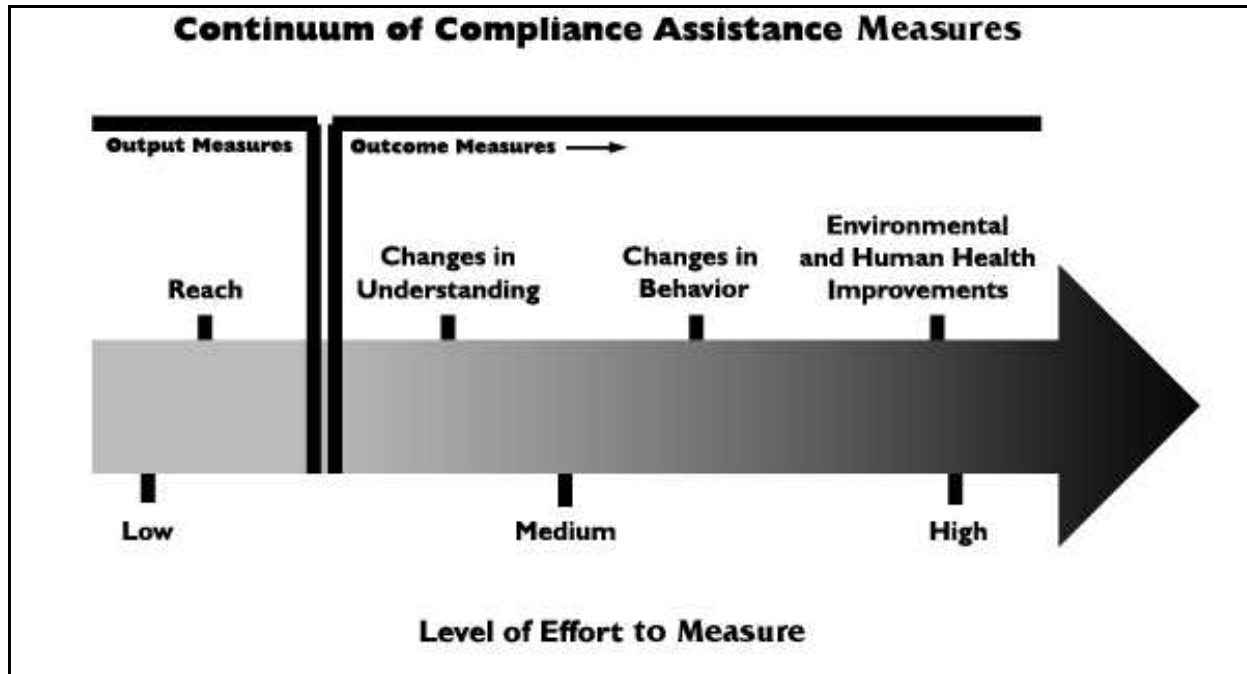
Continuum of Compliance Assistance Measures

Output Measures

Outcome Measures

Reach

Changes in Understanding

Changes in Behavior

Environmental and Human Health Improvements

Low

Medium

High

Level of Effort to Measure